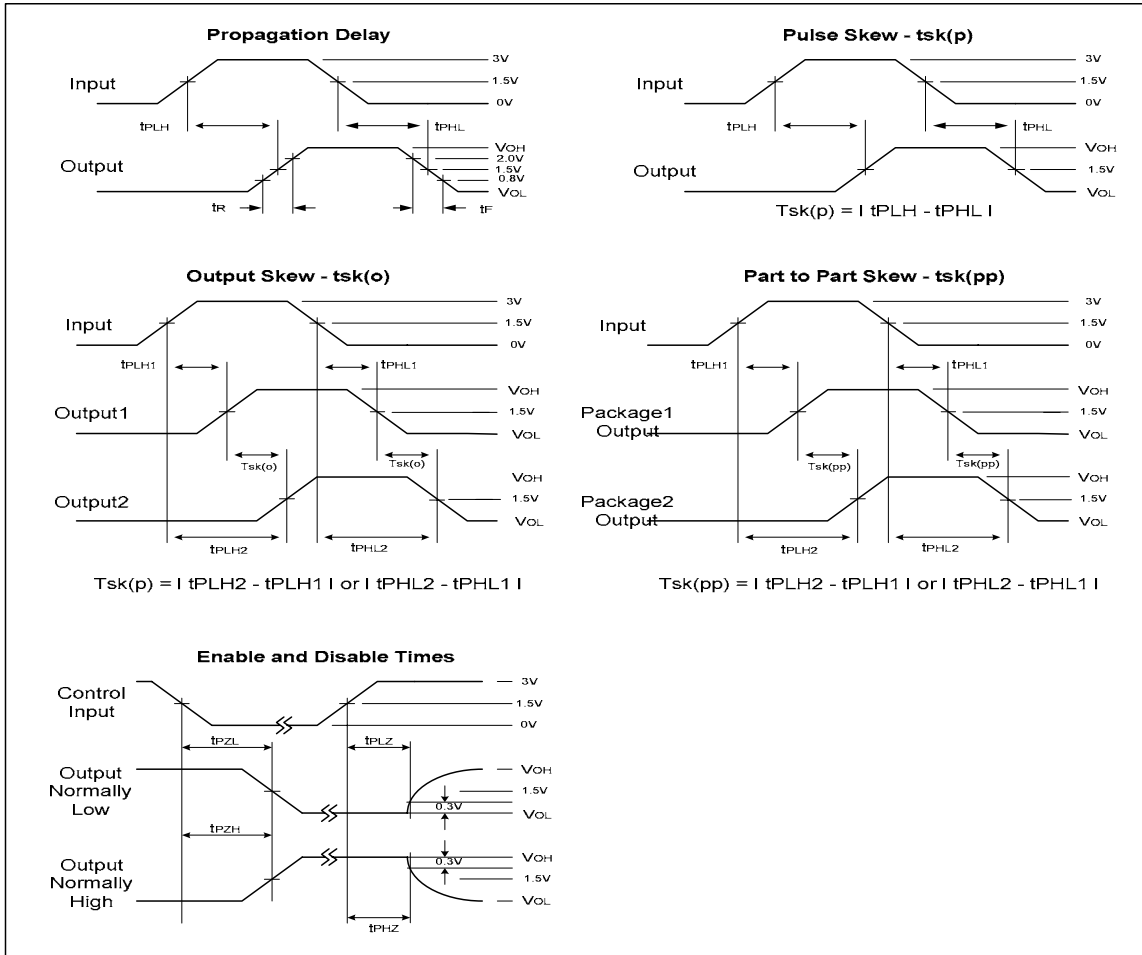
Propagation Delay

Input

3V
1.5V
0V

$t_{PLH}$
$t_{PHL}$

Output

$V_{OH}$
2.0V
1.5V
0.8V
$V_{OL}$

$t_R$
$t_F$

Pulse Skew - tsk(p)

Input

3V
1.5V
0V

$t_{PLH}$
$t_{PHL}$

Output

$V_{OH}$
1.5V
$V_{OL}$

Tsk(p) = I tPLH - tPHL I

Output Skew - tsk(o)

Input

3V
1.5V
0V

$t_{PLH1}$
$t_{PHL1}$

Output1

$V_{OH}$
1.5V
$V_{OL}$

Tsk(o)
Tsk(o)

Output2

$V_{OH}$
1.5V
$V_{OL}$

$t_{PLH2}$
$t_{PHL2}$

Tsk(p) = I tPLH2 - tPLH1 I or I tPHL2 - tPHL1 I

Part to Part Skew - tsk(pp)

Input

3V
1.5V
0V

$t_{PLH1}$
$t_{PHL1}$

Package1 Output

$V_{OH}$
1.5V
$V_{OL}$

Tsk(pp)
Tsk(pp)

Package2 Output

$V_{OH}$
1.5V
$V_{OL}$

$t_{PLH2}$
$t_{PHL2}$

Tsk(pp) = I tPLH2 - tPLH1 I or I tPHL2 - tPHL1 I

Enable and Disable Times

Control Input

3V
1.5V
0V

$t_{PZL}$
$t_{PLZ}$

Output Normally Low

$V_{OH}$
1.5V
0.3V
$V_{OL}$

$t_{PZH}$

Output Normally High

0.3V
$V_{OH}$
1.5V
$V_{OL}$

$t_{PHZ}$